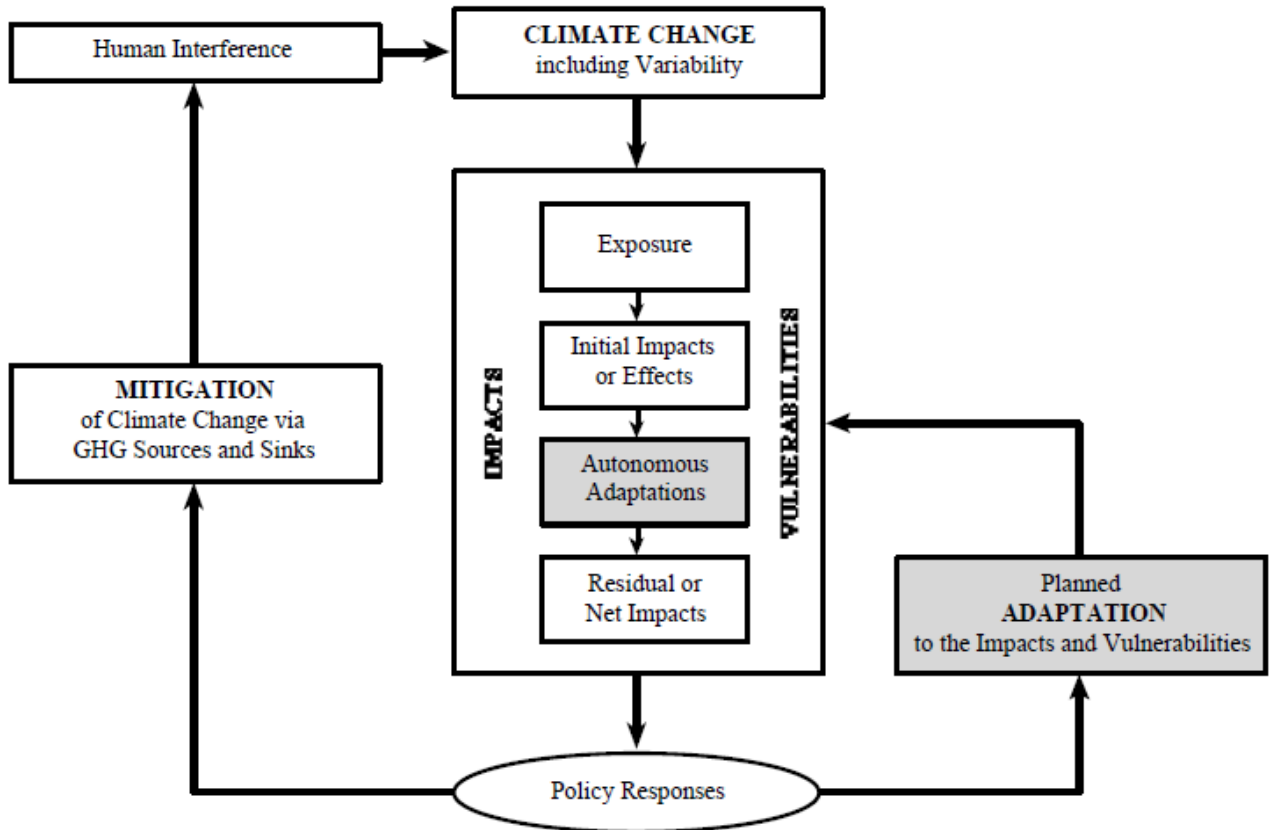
Human Interference

CLIMATE CHANGE
including Variability

IMPACTS

Exposure

Initial Impacts or Effects

Autonomous Adaptations

Residual or Net Impacts

VULNERABILITIES

MITIGATION
of Climate Change via GHG Sources and Sinks

Planned
ADAPTATION
to the Impacts and Vulnerabilities

Policy Responses